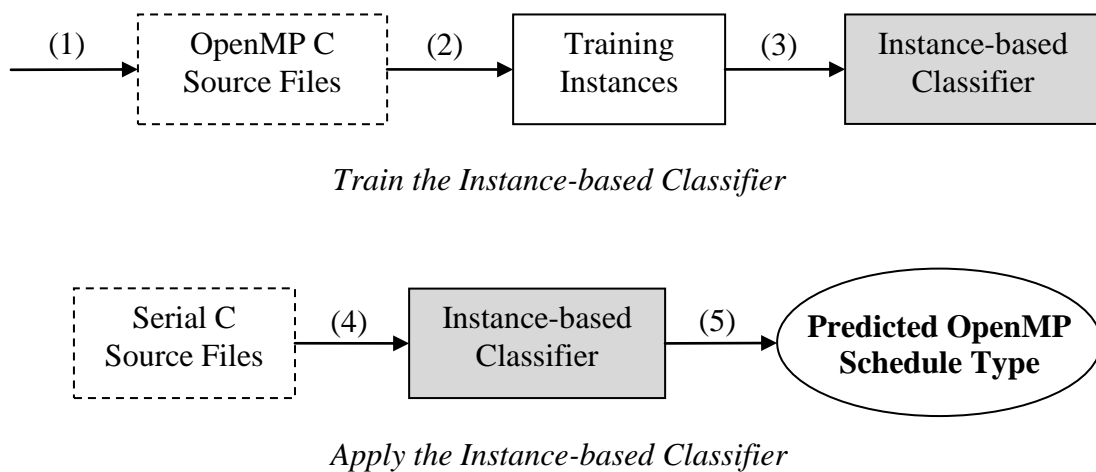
(1) OpenMP C Source Files (2) Training Instances (3) Instance-based Classifier

Train the Instance-based Classifier

Serial C Source Files (4) Instance-based Classifier (5) Predicted OpenMP Schedule Type

Apply the Instance-based Classifier